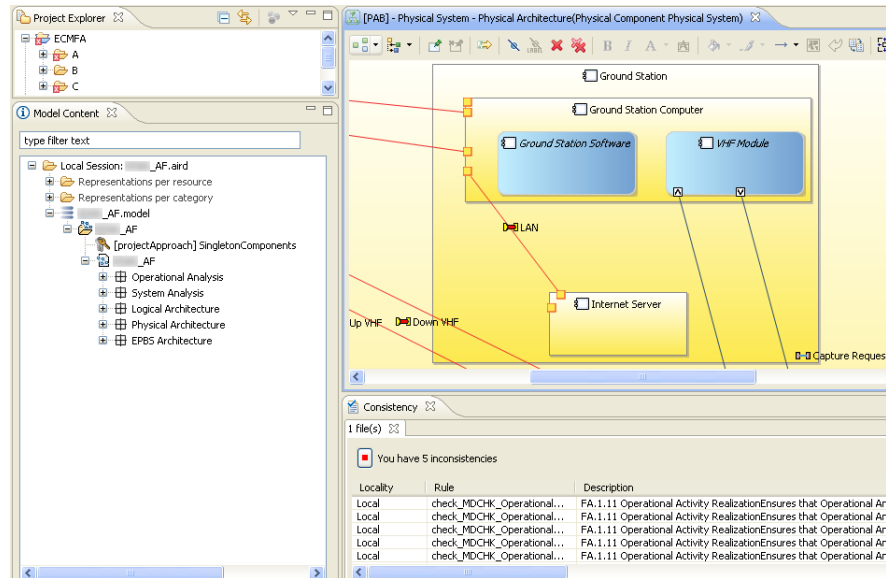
Project Explorer

ECMFA

A

B

C

Model Content

type filter text

Local Session: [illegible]_AF.aird

Representations per resource

Representations per category

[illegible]_AF.model

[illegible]_AF

[projectApproach] SingletonComponents

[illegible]_AF

Operational Analysis

System Analysis

Logical Architecture

Physical Architecture

EPBS Architecture

[PAB] - Physical System - Physical Architecture(Physical Component Physical System)

Ground Station

Ground Station Computer

Ground Station Software

VHF Module

LAN

Internet Server

Up VHF

Down VHF

Capture Reques

Consistency

1 file(s)

You have 5 inconsistencies

| Locality | Rule | Description |
|---|---|---|
| Local | check_MDCHK_Operational... | FA.1.11 Operational Activity RealizationEnsures that Operational Ar |
| Local | check_MDCHK_Operational... | FA.1.11 Operational Activity RealizationEnsures that Operational Ar |
| Local | check_MDCHK_Operational... | FA.1.11 Operational Activity RealizationEnsures that Operational Ar |
| Local | check_MDCHK_Operational... | FA.1.11 Operational Activity RealizationEnsures that Operational Ar |
| Local | check_MDCHK_Operational... | FA.1.11 Operational Activity RealizationEnsures that Operational Ar |